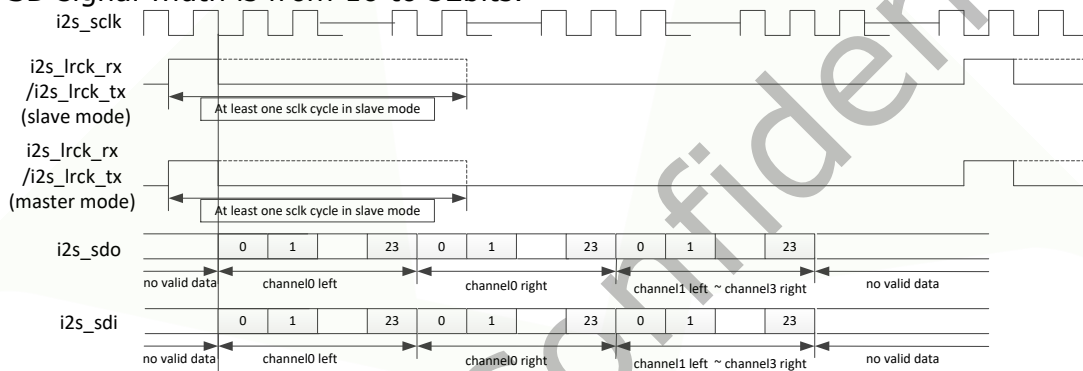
SD Signal width is from 16 to 32bits.

i2s_sclk

i2s_lrck_rx
/i2s_lrck_tx
(slave mode)

At least one sclk cycle in slave mode

i2s_lrck_rx
/i2s_lrck_tx
(master mode)

At least one sclk cycle in slave mode

i2s_sdo

0 1 23 0 1 23 0 1 23

no valid data channel0 left channel0 right channel1 left ~ channel3 right no valid data

i2s_sdi

0 1 23 0 1 23 0 1 23

no valid data channel0 left channel0 right channel1 left ~ channel3 right no valid data

Confidential